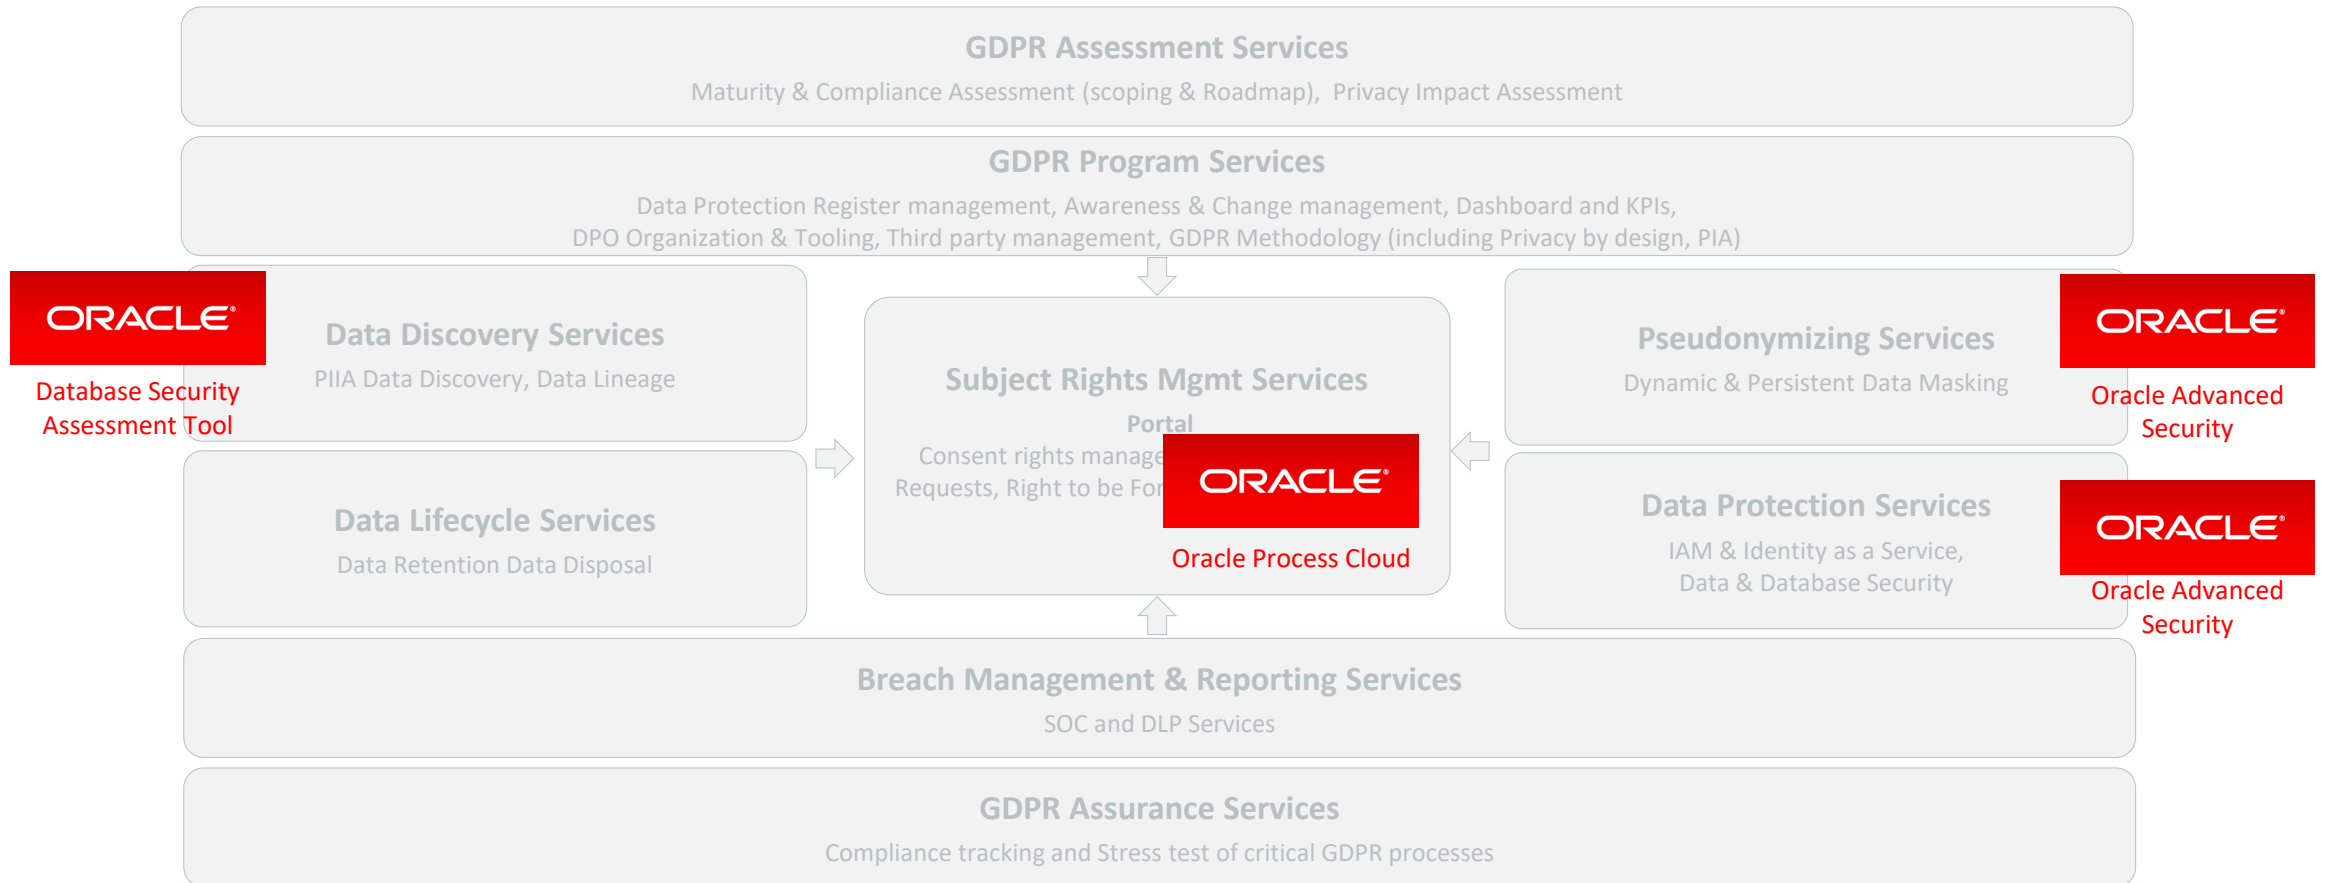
GDPR Assessment Services

Maturity & Compliance Assessment (scoping & Roadmap), Privacy Impact Assessment

GDPR Program Services

Data Protection Register management, Awareness & Change management, Dashboard and KPIs, DPO Organization & Tooling, Third party management, GDPR Methodology (including Privacy by design, PIA)

ORACLE

Database Security Assessment Tool

Data Discovery Services

PIIA Data Discovery, Data Lineage

Data Lifecycle Services

Data Retention Data Disposal

Subject Rights Mgmt Services

Portal

Consent rights manage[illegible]

Requests, Right to be For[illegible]

ORACLE

Oracle Process Cloud

Pseudonymizing Services

Dynamic & Persistent Data Masking

ORACLE

Oracle Advanced Security

Data Protection Services

IAM & Identity as a Service, Data & Database Security

ORACLE

Oracle Advanced Security

Breach Management & Reporting Services

SOC and DLP Services

GDPR Assurance Services

Compliance tracking and Stress test of critical GDPR processes